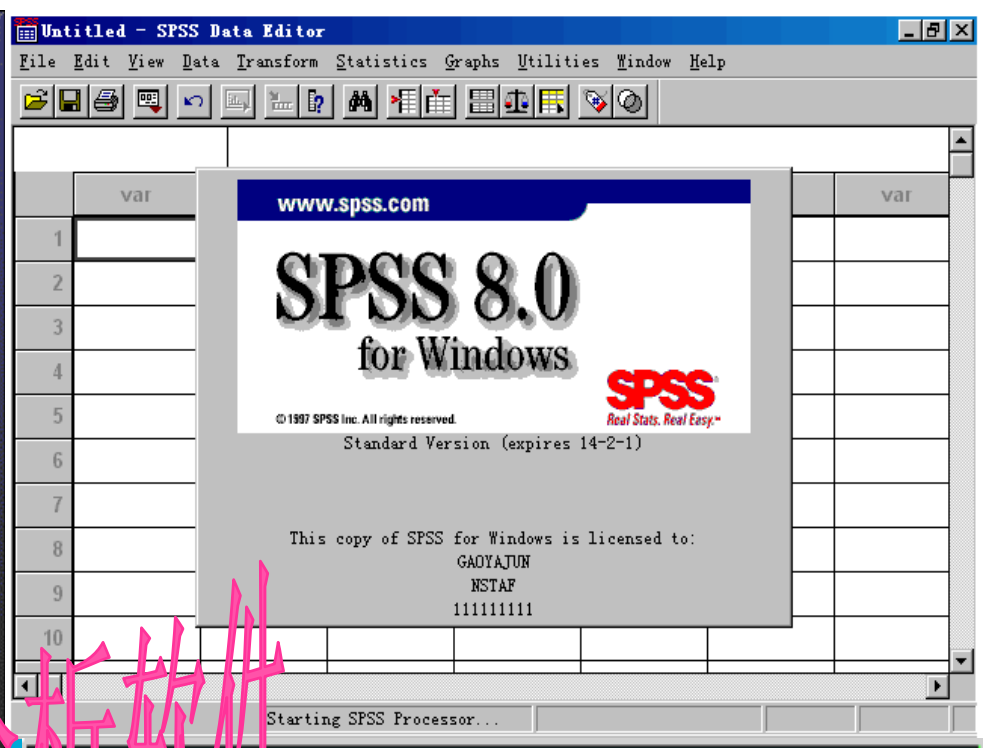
Untitled - SPSS Data Editor

File Edit View Data Transform Statistics Graphs Utilities Window Help

| | var | var |
|---|---|---|
| 1 | | |
| 2 | | |
| 3 | | |
| 4 | | |
| 5 | | |
| 6 | | |
| 7 | | |
| 8 | | |
| 9 | | |
| 10 | | |

www.spss.com

SPSS 8.0 for Windows

SPSS Real Stats. Real Easy.

© 1997 SPSS Inc. All rights reserved.

Standard Version (expires 14-2-1)

This copy of SPSS for Windows is licensed to:
GAOYAJUN
NSTAF
111111111

Starting SPSS Processor...

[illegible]